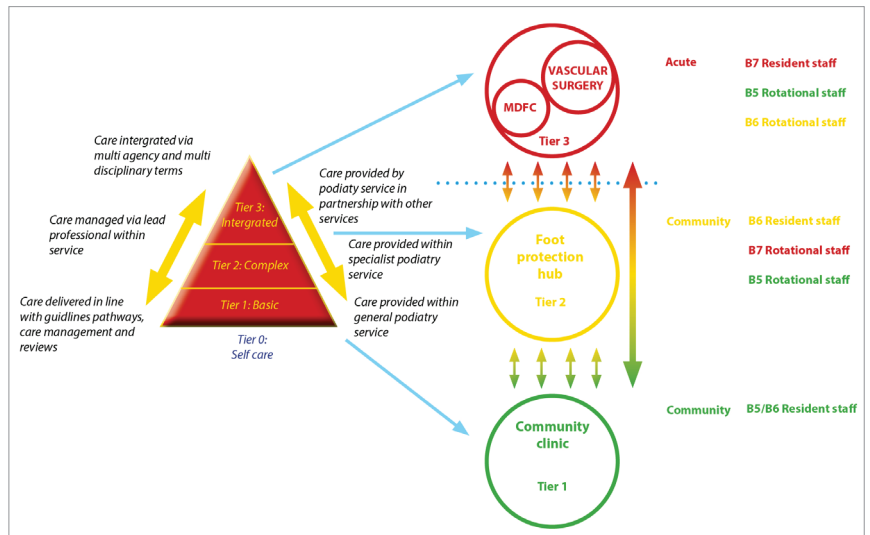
Care intergrated via multi agency and multi disciplinary terms

Care managed via lead professional within service

Care delivered in line with guidlines pathways, care management and reviews

Tier 3: Intergrated

Tier 2: Complex

Tier 1: Basic

Tier 0: Self care

Care provided by podiatry service in partnership with other services

Care provided within specialist podiatry service

Care provided within general podiatry service

VASCULAR SURGERY

MDFC

Tier 3

Foot protection hub

Tier 2

Community clinic

Tier 1

Acute

B7 Resident staff

B5 Rotational staff

B6 Rotational staff

Community

B6 Resident staff

B7 Rotational staff

B5 Rotational staff

Community

B5/B6 Resident staff